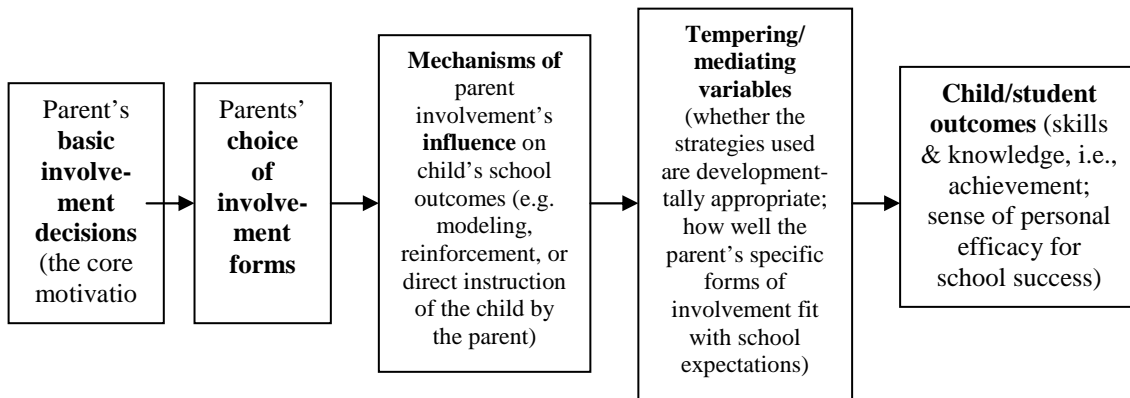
Parent's **basic involvement decisions** (the core motivatio

Parents' **choice of involvement forms**

**Mechanisms of** parent involvement's **influence** on child's school outcomes (e.g. modeling, reinforcement, or direct instruction of the child by the parent)

**Tempering/ mediating variables** (whether the strategies used are developmenttally appropriate; how well the parent's specific forms of involvement fit with school expectations)

**Child/student outcomes** (skills & knowledge, i.e., achievement; sense of personal efficacy for school success)